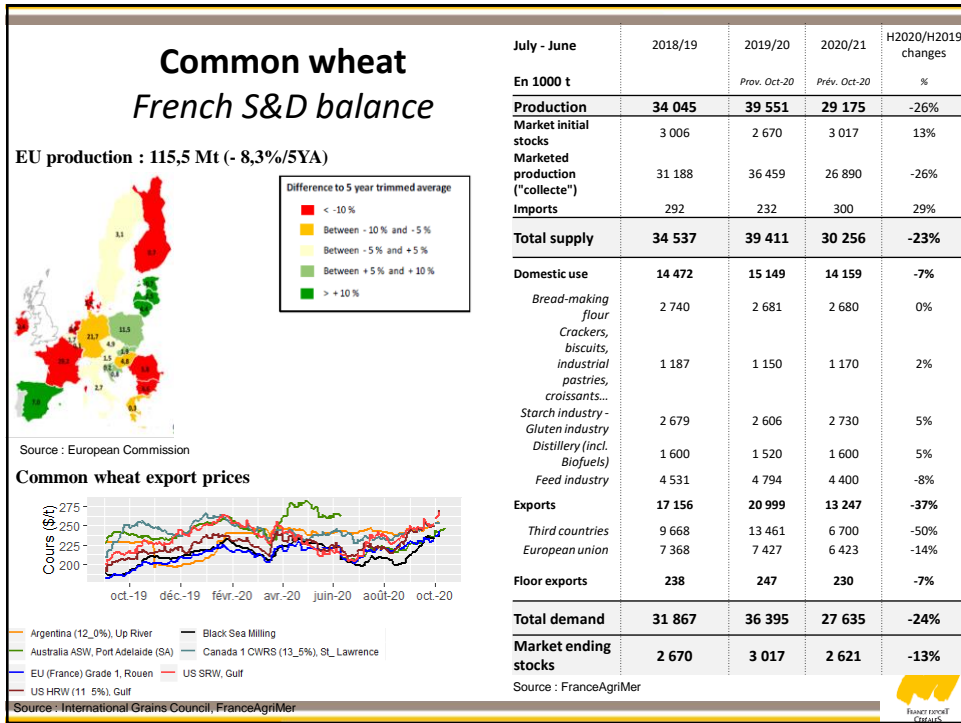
Common wheat
French S&D balance

EU production : 115,5 Mt (- 8,3%/5YA)

Difference to 5 year trimmed average
< -10 %
Between - 10 % and - 5 %
Between - 5 % and + 5 %
Between + 5 % and + 10 %
> + 10 %

3,1
0,7
21,7
11,5
4,9
28,2
7,8
2,7
5,0
4,8
0,3

Source : European Commission

Common wheat export prices

Cours ($/t)
275
250
225
200

oct.-19 déc.-19 févr.-20 avr.-20 juin-20 août-20 oct.-20

Argentina (12_0%), Up River
Black Sea Milling
Australia ASW, Port Adelaide (SA)
Canada 1 CWRS (13_5%), St_Lawrence
EU (France) Grade 1, Rouen
US SRW, Gulf
US HRW (11_5%), Gulf

Source : International Grains Council, FranceAgriMer

| July - June | 2018/19 | 2019/20 | 2020/21 | H2020/H2019 changes |
|---|---|---|---|---|
| En 1000 t | | Prov. Oct-20 | Prév. Oct-20 | % |
| Production | 34 045 | 39 551 | 29 175 | -26% |
| Market initial stocks | 3 006 | 2 670 | 3 017 | 13% |
| Marketed production ("collecte") | 31 188 | 36 459 | 26 890 | -26% |
| Imports | 292 | 232 | 300 | 29% |
| Total supply | 34 537 | 39 411 | 30 256 | -23% |
| Domestic use | 14 472 | 15 149 | 14 159 | -7% |
| Bread-making flour | 2 740 | 2 681 | 2 680 | 0% |
| Crackers, biscuits, industrial pastries, croissants… | 1 187 | 1 150 | 1 170 | 2% |
| Starch industry - Gluten industry | 2 679 | 2 606 | 2 730 | 5% |
| Distillery (incl. Biofuels) | 1 600 | 1 520 | 1 600 | 5% |
| Feed industry | 4 531 | 4 794 | 4 400 | -8% |
| Exports | 17 156 | 20 999 | 13 247 | -37% |
| Third countries | 9 668 | 13 461 | 6 700 | -50% |
| European union | 7 368 | 7 427 | 6 423 | -14% |
| Floor exports | 238 | 247 | 230 | -7% |
| Total demand | 31 867 | 36 395 | 27 635 | -24% |
| Market ending stocks | 2 670 | 3 017 | 2 621 | -13% |

Source : FranceAgriMer

France Export Céréales